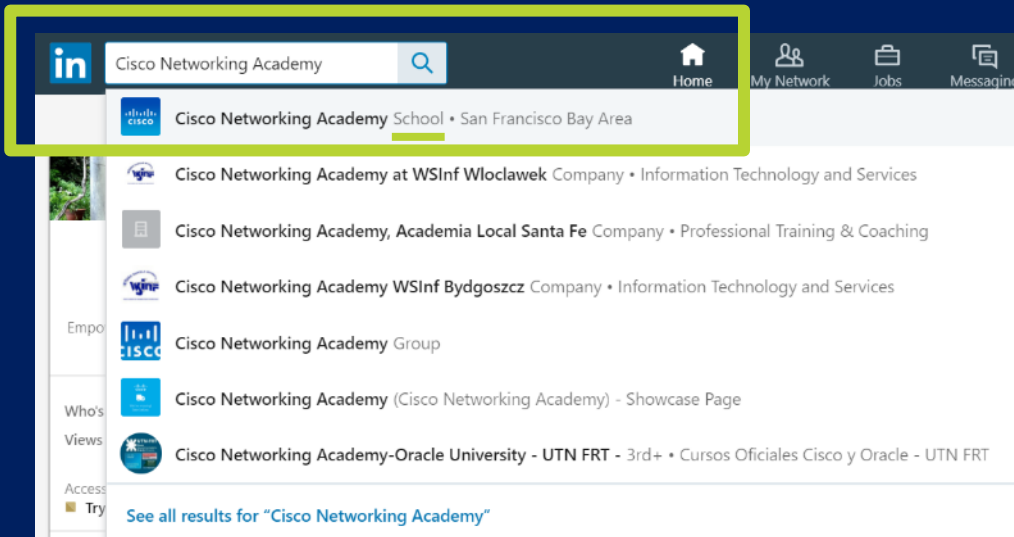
in Cisco Networking Academy

Home My Network Jobs Messaging

Cisco Networking Academy School • San Francisco Bay Area

Cisco Networking Academy at WSInf Wloclawek Company • Information Technology and Services

Cisco Networking Academy, Academia Local Santa Fe Company • Professional Training & Coaching

Cisco Networking Academy WSInf Bydgoszcz Company • Information Technology and Services

Cisco Networking Academy Group

Cisco Networking Academy (Cisco Networking Academy) - Showcase Page

Cisco Networking Academy-Oracle University - UTN FRT - 3rd+ • Cursos Oficiales Cisco y Oracle - UTN FRT

See all results for "Cisco Networking Academy"

Empo

Who's

Views

Access

Try